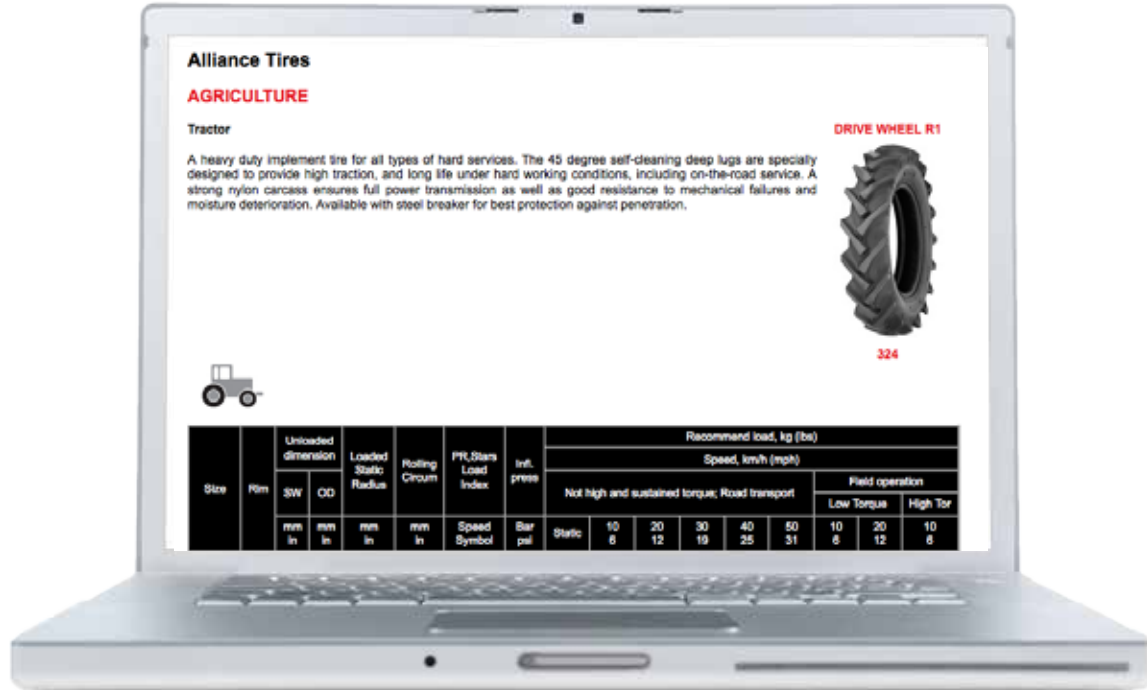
Alliance Tires

AGRICULTURE

Tractor

DRIVE WHEEL R1

A heavy duty implement tire for all types of hard services. The 45 degree self-cleaning deep lugs are specially designed to provide high traction, and long life under hard working conditions, including on-the-road service. A strong nylon carcass ensures full power transmission as well as good resistance to mechanical failures and moisture deterioration. Available with steel breaker for best protection against penetration.

324

| Size | Rim | Unloaded dimension | | Loaded Static Radius | Rolling Circum | PR,Stars Load Index | Infl. press | Recommend load, kg (lbs) | | | | | | | | |
|---|---|---|---|---|---|---|---|---|---|---|---|---|---|---|---|---|
| | | | | | | | | Speed, km/h (mph) | | | | | | | | |
| | | SW | OD | | | | | Not high and sustained torque; Road transport | | | | | | Field operation | | |
| | | | | | | | | | | | | | | Low Torque | | High Tor |
| | | mm in | mm in | mm in | mm in | Speed Symbol | Bar psi | Static | 10 6 | 20 12 | 30 19 | 40 25 | 50 31 | 10 6 | 20 12 | 10 6 |